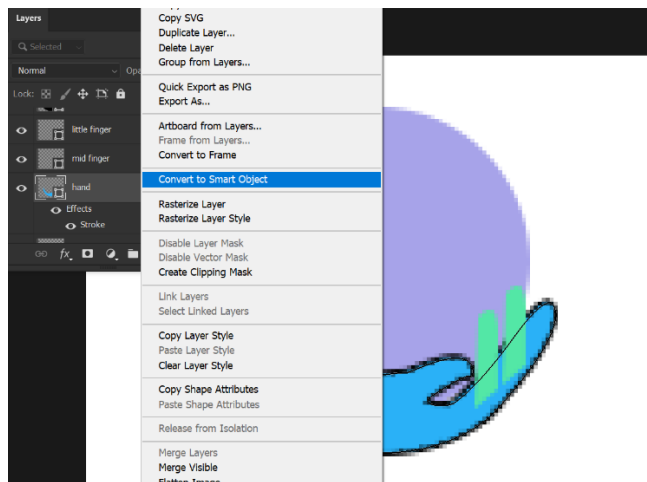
Layers

Selected

Normal

Opa

Lock:

little finger

mid finger

hand

Effects

Stroke

Copy SVG
Duplicate Layer...
Delete Layer
Group from Layers...

Quick Export as PNG
Export As...

Artboard from Layers...
Frame from Layers...
Convert to Frame

Convert to Smart Object

Rasterize Layer
Rasterize Layer Style

Disable Layer Mask
Disable Vector Mask
Create Clipping Mask

Link Layers
Select Linked Layers

Copy Layer Style
Paste Layer Style
Clear Layer Style

Copy Shape Attributes
Paste Shape Attributes

Release from Isolation

Merge Layers
Merge Visible
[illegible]